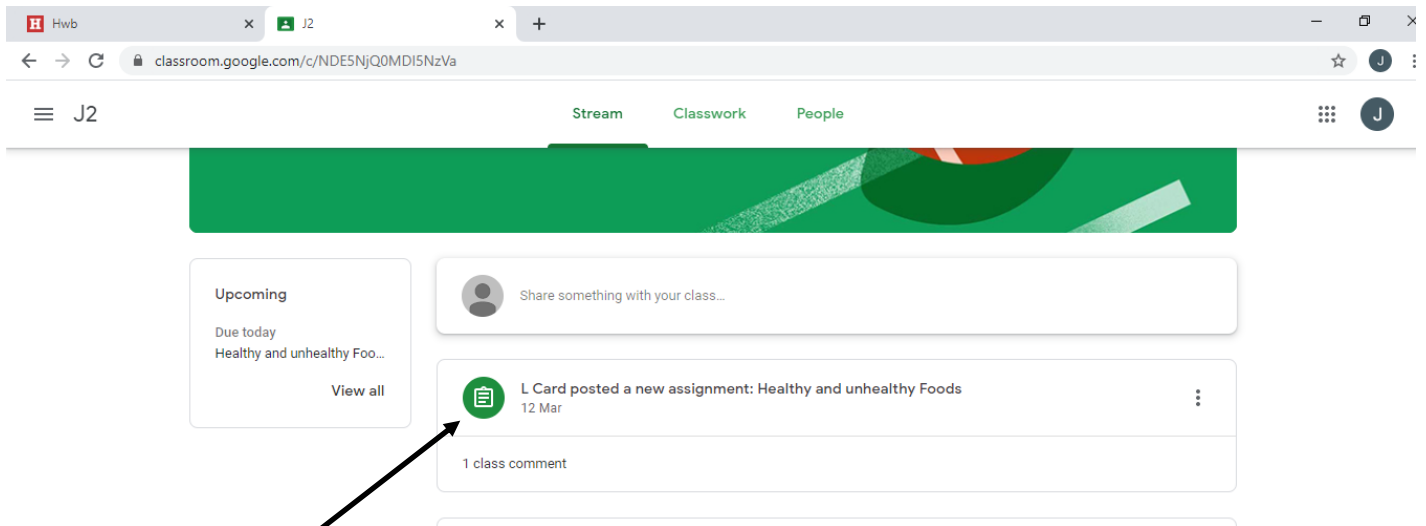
Hwb
J2
classroom.google.com/c/NDE5NjQ0MDI5NzVa
J

J2
Stream
Classwork
People
J

Upcoming
Due today
Healthy and unhealthy Foo...
View all

Share something with your class...

L Card posted a new assignment: Healthy and unhealthy Foods
12 Mar

1 class comment